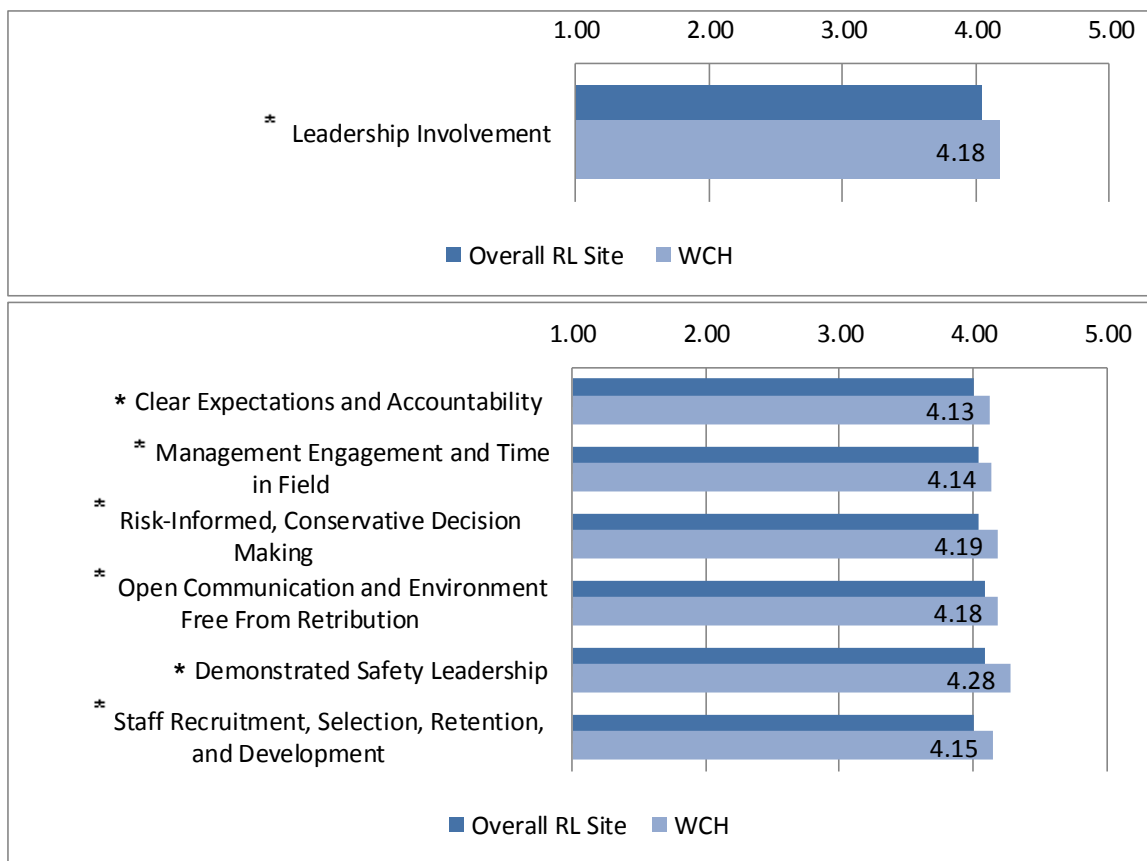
1.00 2.00 3.00 4.00 5.00

* Leadership Involvement

4.18

Overall RL Site WCH

1.00 2.00 3.00 4.00 5.00

* Clear Expectations and Accountability

4.13

* Management Engagement and Time in Field

4.14

* Risk-Informed, Conservative Decision Making

4.19

* Open Communication and Environment Free From Retribution

4.18

* Demonstrated Safety Leadership

4.28

* Staff Recruitment, Selection, Retention, and Development

4.15

Overall RL Site WCH